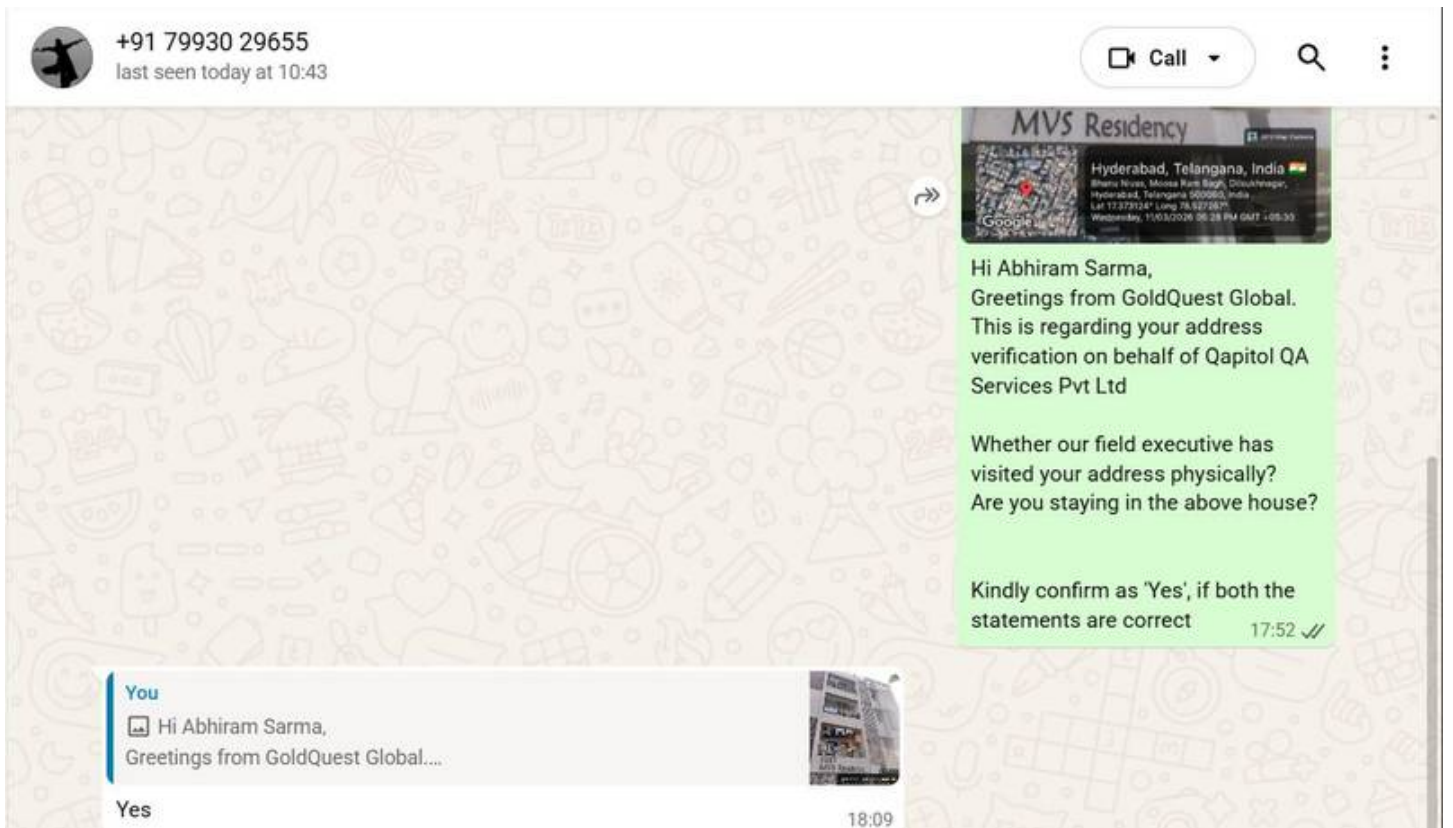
+91 79930 29655
last seen today at 10:43

Call

MVS Residency

Hyderabad, Telangana, India
Bhanu Nivas, Moosa Ram Bagh, Dilsukhnagar, Hyderabad, Telangana 500060, India
Lat 17.373124° Long 78.527267°
Wednesday, 11/03/2026 05:28 PM GMT +05:30

Google

Hi Abhiram Sarma,
Greetings from GoldQuest Global.
This is regarding your address verification on behalf of Qapitol QA Services Pvt Ltd

Whether our field executive has visited your address physically?
Are you staying in the above house?

Kindly confirm as 'Yes', if both the statements are correct
17:52

You
Hi Abhiram Sarma,
Greetings from GoldQuest Global....

Yes
18:09